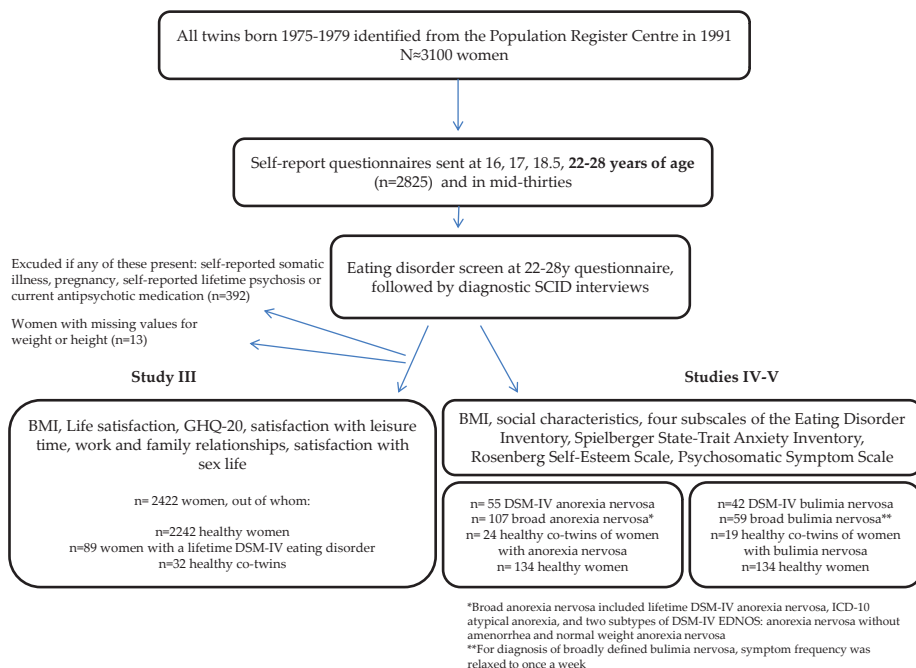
All twins born 1975-1979 identified from the Population Register Centre in 1991
N≈3100 women

Self-report questionnaires sent at 16, 17, 18.5, **22-28 years of age** (n=2825) and in mid-thirties

Excuded if any of these present: self-reported somatic illness, pregnancy, self-reported lifetime psychosis or current antipsychotic medication (n=392)

Women with missing values for weight or height (n=13)

Eating disorder screen at 22-28y questionnaire, followed by diagnostic SCID interviews

**Study III**

**Studies IV-V**

BMI, Life satisfaction, GHQ-20, satisfaction with leisure time, work and family relationships, satisfaction with sex life

n= 2422 women, out of whom:

n=2242 healthy women
n=89 women with a lifetime DSM-IV eating disorder
n=32 healthy co-twins

BMI, social characteristics, four subscales of the Eating Disorder Inventory, Spielberger State-Trait Anxiety Inventory, Rosenberg Self-Esteem Scale, Psychosomatic Symptom Scale

n= 55 DSM-IV anorexia nervosa
n= 107 broad anorexia nervosa*
n= 24 healthy co-twins of women with anorexia nervosa
n= 134 healthy women

n=42 DSM-IV bulimia nervosa
n=59 broad bulimia nervosa**
n=19 healthy co-twins of women with bulimia nervosa
n=134 healthy women

*Broad anorexia nervosa included lifetime DSM-IV anorexia nervosa, ICD-10 atypical anorexia, and two subtypes of DSM-IV EDNOS: anorexia nervosa without amenorrhea and normal weight anorexia nervosa
**For diagnosis of broadly defined bulimia nervosa, symptom frequency was relaxed to once a week